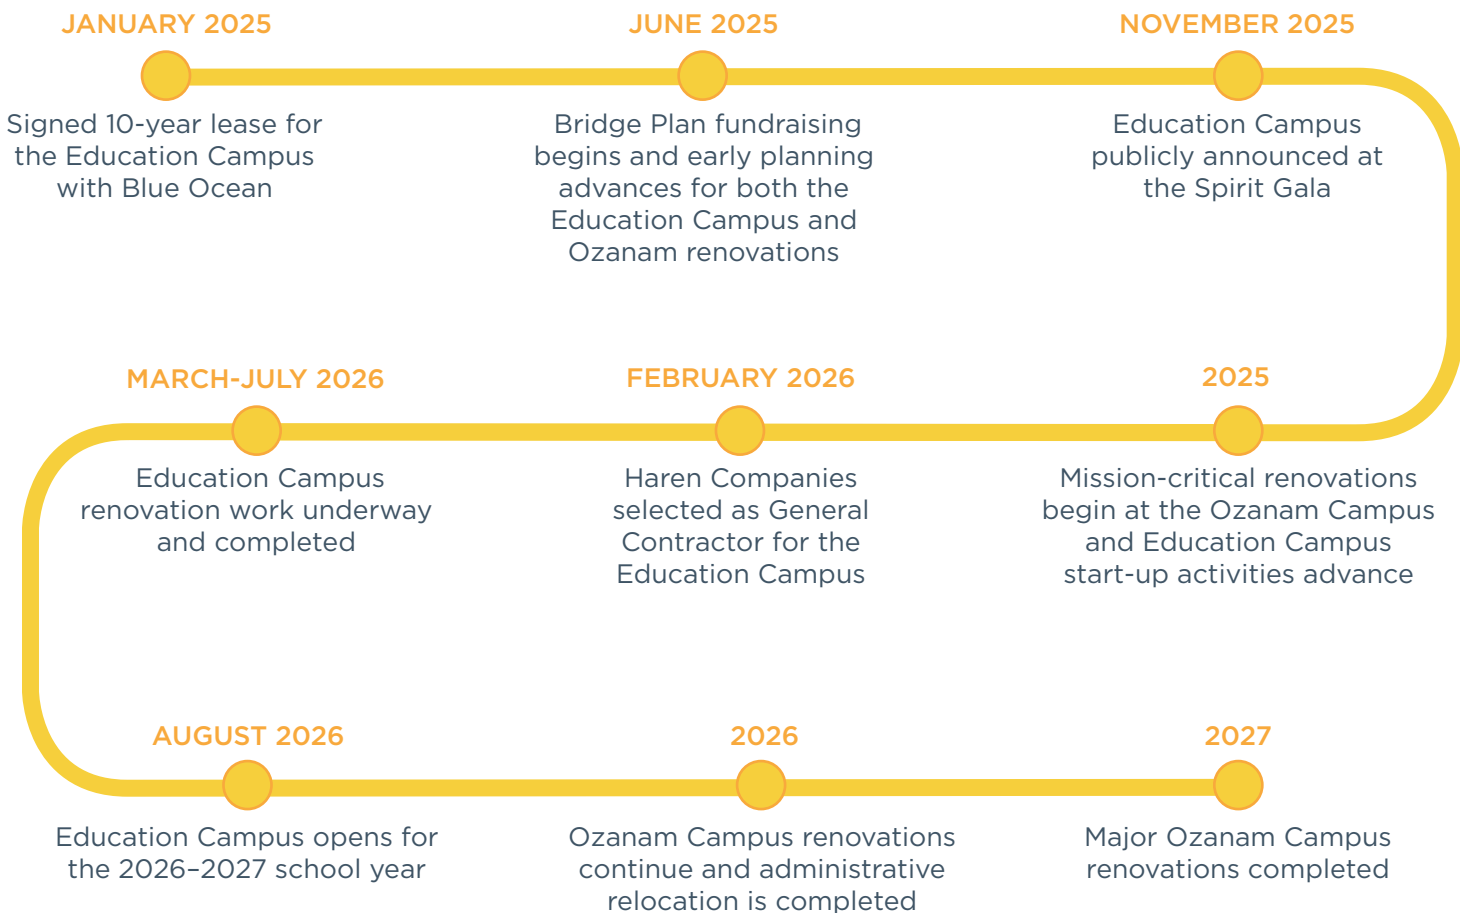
JANUARY 2025

Signed 10-year lease for the Education Campus with Blue Ocean

JUNE 2025

Bridge Plan fundraising begins and early planning advances for both the Education Campus and Ozanam renovations

NOVEMBER 2025

Education Campus publicly announced at the Spirit Gala

2025

Mission-critical renovations begin at the Ozanam Campus and Education Campus start-up activities advance

FEBRUARY 2026

Haren Companies selected as General Contractor for the Education Campus

MARCH-JULY 2026

Education Campus renovation work underway and completed

AUGUST 2026

Education Campus opens for the 2026–2027 school year

2026

Ozanam Campus renovations continue and administrative relocation is completed

2027

Major Ozanam Campus renovations completed